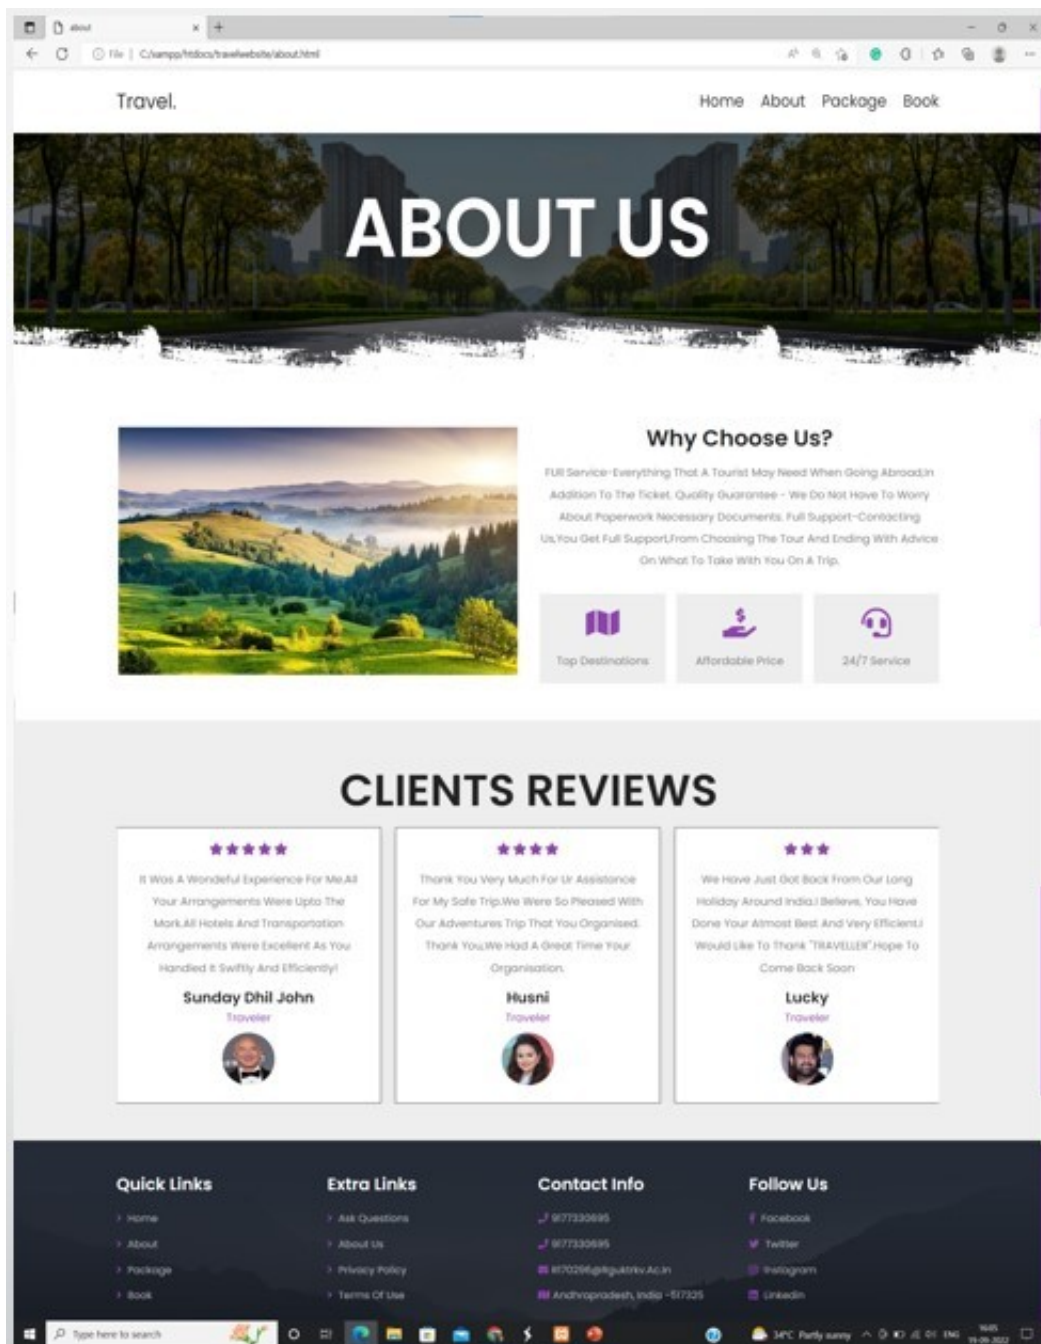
about

File | C:/xampp/htdocs/travelwebsite/about.html

Travel.

Home About Package Book

ABOUT US

Why Choose Us?

Full Service-Everything That A Tourist May Need When Going Abroad.In Addition To The Ticket. Quality Guarantee - We Do Not Have To Worry About Paperwork Necessary Documents. Full Support-Contacting Us,You Get Full Support,From Choosing The Tour And Ending With Advice On What To Take With You On A Trip.

Top Destinations

Affordable Price

24/7 Service

CLIENTS REVIEWS

★★★★★

It Was A Wonderful Experience For Me.All Your Arrangements Were Upto The Mark.All Hotels And Transportation Arrangements Were Excellent As You Handled It Swiftly And Efficiently!

Sunday Dhil John

Traveler

★★★★

Thank You Very Much For Ur Assistance For My Safe Trip.We Were So Pleased With Our Adventures Trip That You Organised. Thank You,We Had A Great Time Your Organisation.

Husni

Traveler

★★★

We Have Just Got Back From Our Long Holiday Around India.I Believe, You Have Done Your Almost Best And Very Efficient.I Would Like To Thank "TRAVELLER",Hope To Come Back Soon

Lucky

Traveler

Quick Links

Home

About

Package

Book

Extra Links

Ask Questions

About Us

Privacy Policy

Terms Of Use

Contact Info

9177330695

9177330695

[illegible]@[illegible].Ac.In

Andhrapradesh, India -517325

Follow Us

Facebook

Twitter

Instagram

Linkedin

Type here to search

34°C Partly sunny ENG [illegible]